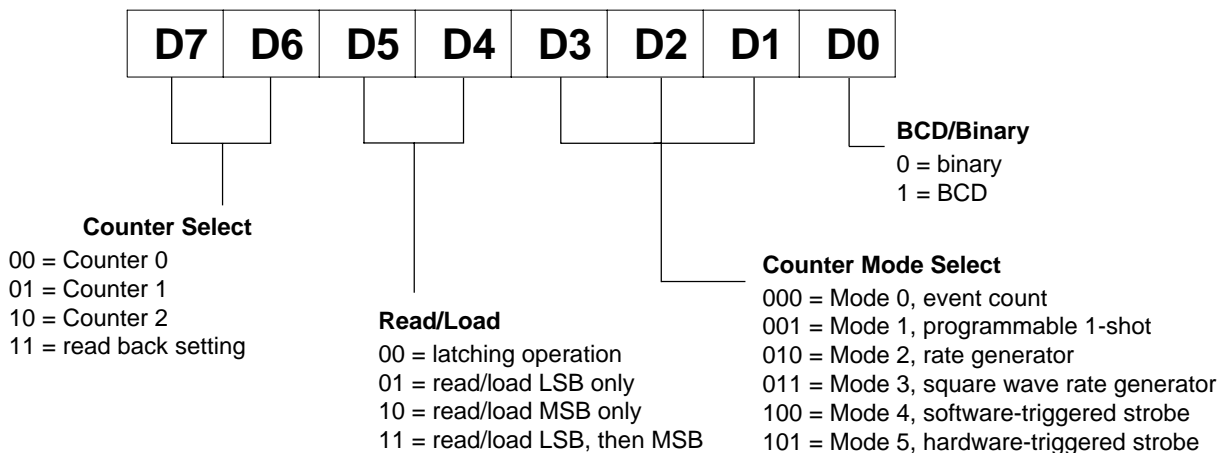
| D7 | D6 | D5 | D4 | D3 | D2 | D1 | D0 |
|---|---|---|---|---|---|---|---|

**BCD/Binary**
0 = binary
1 = BCD

**Counter Select**
00 = Counter 0
01 = Counter 1
10 = Counter 2
11 = read back setting

**Counter Mode Select**
000 = Mode 0, event count
001 = Mode 1, programmable 1-shot
010 = Mode 2, rate generator
011 = Mode 3, square wave rate generator
100 = Mode 4, software-triggered strobe
101 = Mode 5, hardware-triggered strobe

**Read/Load**
00 = latching operation
01 = read/load LSB only
10 = read/load MSB only
11 = read/load LSB, then MSB